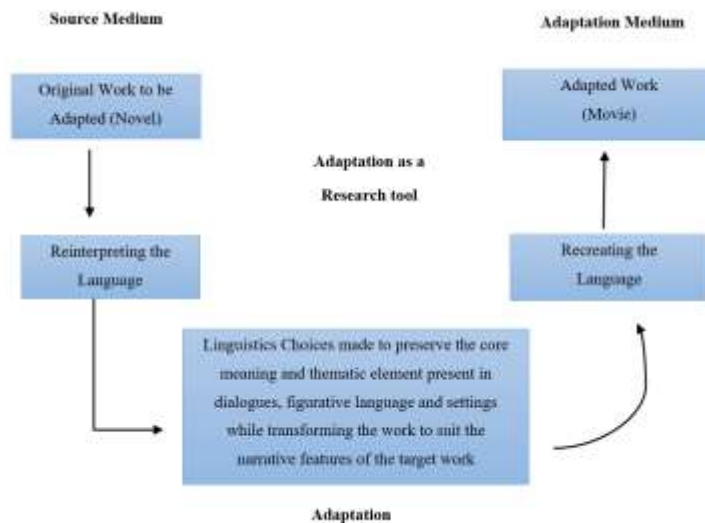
Source Medium

Adaptation Medium

Original Work to be Adapted (Novel)

Adapted Work (Movie)

Adaptation as a Research tool

Reinterpreting the Language

Recreating the Language

Linguistics Choices made to preserve the core meaning and thematic element present in dialogues, figurative language and settings while transforming the work to suit the narrative features of the target work

Adaptation